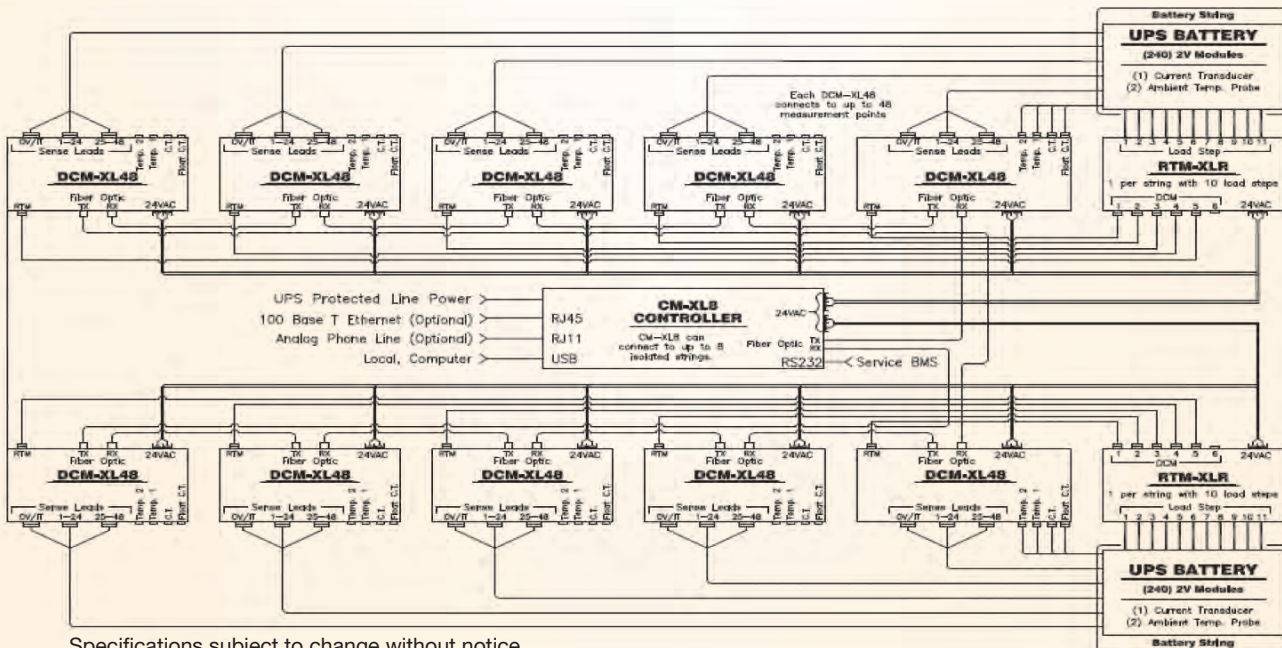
Battery String
UPS BATTERY
(240) 2V Modules
(1) Current Transducer
(2) Ambient Temp. Probe

Each DCM-XL48 connects to up to 48 measurement points

0V/IT 1-24 25-48
Sense Leads
Temp. 2 Temp. 1 C.T. Float C.T.
DCM-XL48
RTM Fiber Optic 24VAC
TX RX

0V/IT 1-24 25-48
Sense Leads
Temp. 2 Temp. 1 C.T. Float C.T.
DCM-XL48
RTM Fiber Optic 24VAC
TX RX

0V/IT 1-24 25-48
Sense Leads
Temp. 2 Temp. 1 C.T. Float C.T.
DCM-XL48
RTM Fiber Optic 24VAC
TX RX

0V/IT 1-24 25-48
Sense Leads
Temp. 2 Temp. 1 C.T. Float C.T.
DCM-XL48
RTM Fiber Optic 24VAC
TX RX

0V/IT 1-24 25-48
Sense Leads
Temp. 2 Temp. 1 C.T. Float C.T.
DCM-XL48
RTM Fiber Optic 24VAC
TX RX

1 2 3 4 5 6 7 8 9 10 11
Load Step
RTM-XLR
1 per string with 10 load steps
DCM
1 2 3 4 5 6
24VAC

UPS Protected Line Power
100 Base T Ethernet (Optional)
Analog Phone Line (Optional)
Local, Computer

CM-XL8
CONTROLLER
RJ45
RJ11
USB
CM-XL8 can connect to up to 8 isolated strings.
24VAC
Fiber Optic TX RX
RS232
Service BMS

RTM TX RX 24VAC
Fiber Optic
DCM-XL48
Sense Leads
0V/IT 1-24 25-48
Temp. 2 Temp. 1 C.T. Float C.T.

RTM TX RX 24VAC
Fiber Optic
DCM-XL48
Sense Leads
0V/IT 1-24 25-48
Temp. 2 Temp. 1 C.T. Float C.T.

RTM TX RX 24VAC
Fiber Optic
DCM-XL48
Sense Leads
0V/IT 1-24 25-48
Temp. 2 Temp. 1 C.T. Float C.T.

RTM TX RX 24VAC
Fiber Optic
DCM-XL48
Sense Leads
0V/IT 1-24 25-48
Temp. 2 Temp. 1 C.T. Float C.T.

RTM TX RX 24VAC
Fiber Optic
DCM-XL48
Sense Leads
0V/IT 1-24 25-48
Temp. 2 Temp. 1 C.T. Float C.T.

1 2 3 4 5 6
DCM
24VAC
RTM-XLR
1 per string with 10 load steps
Load Step
1 2 3 4 5 6 7 8 9 10 11

UPS BATTERY
(240) 2V Modules
(1) Current Transducer
(2) Ambient Temp. Probe
Battery String

Specifications subject to change without notice.